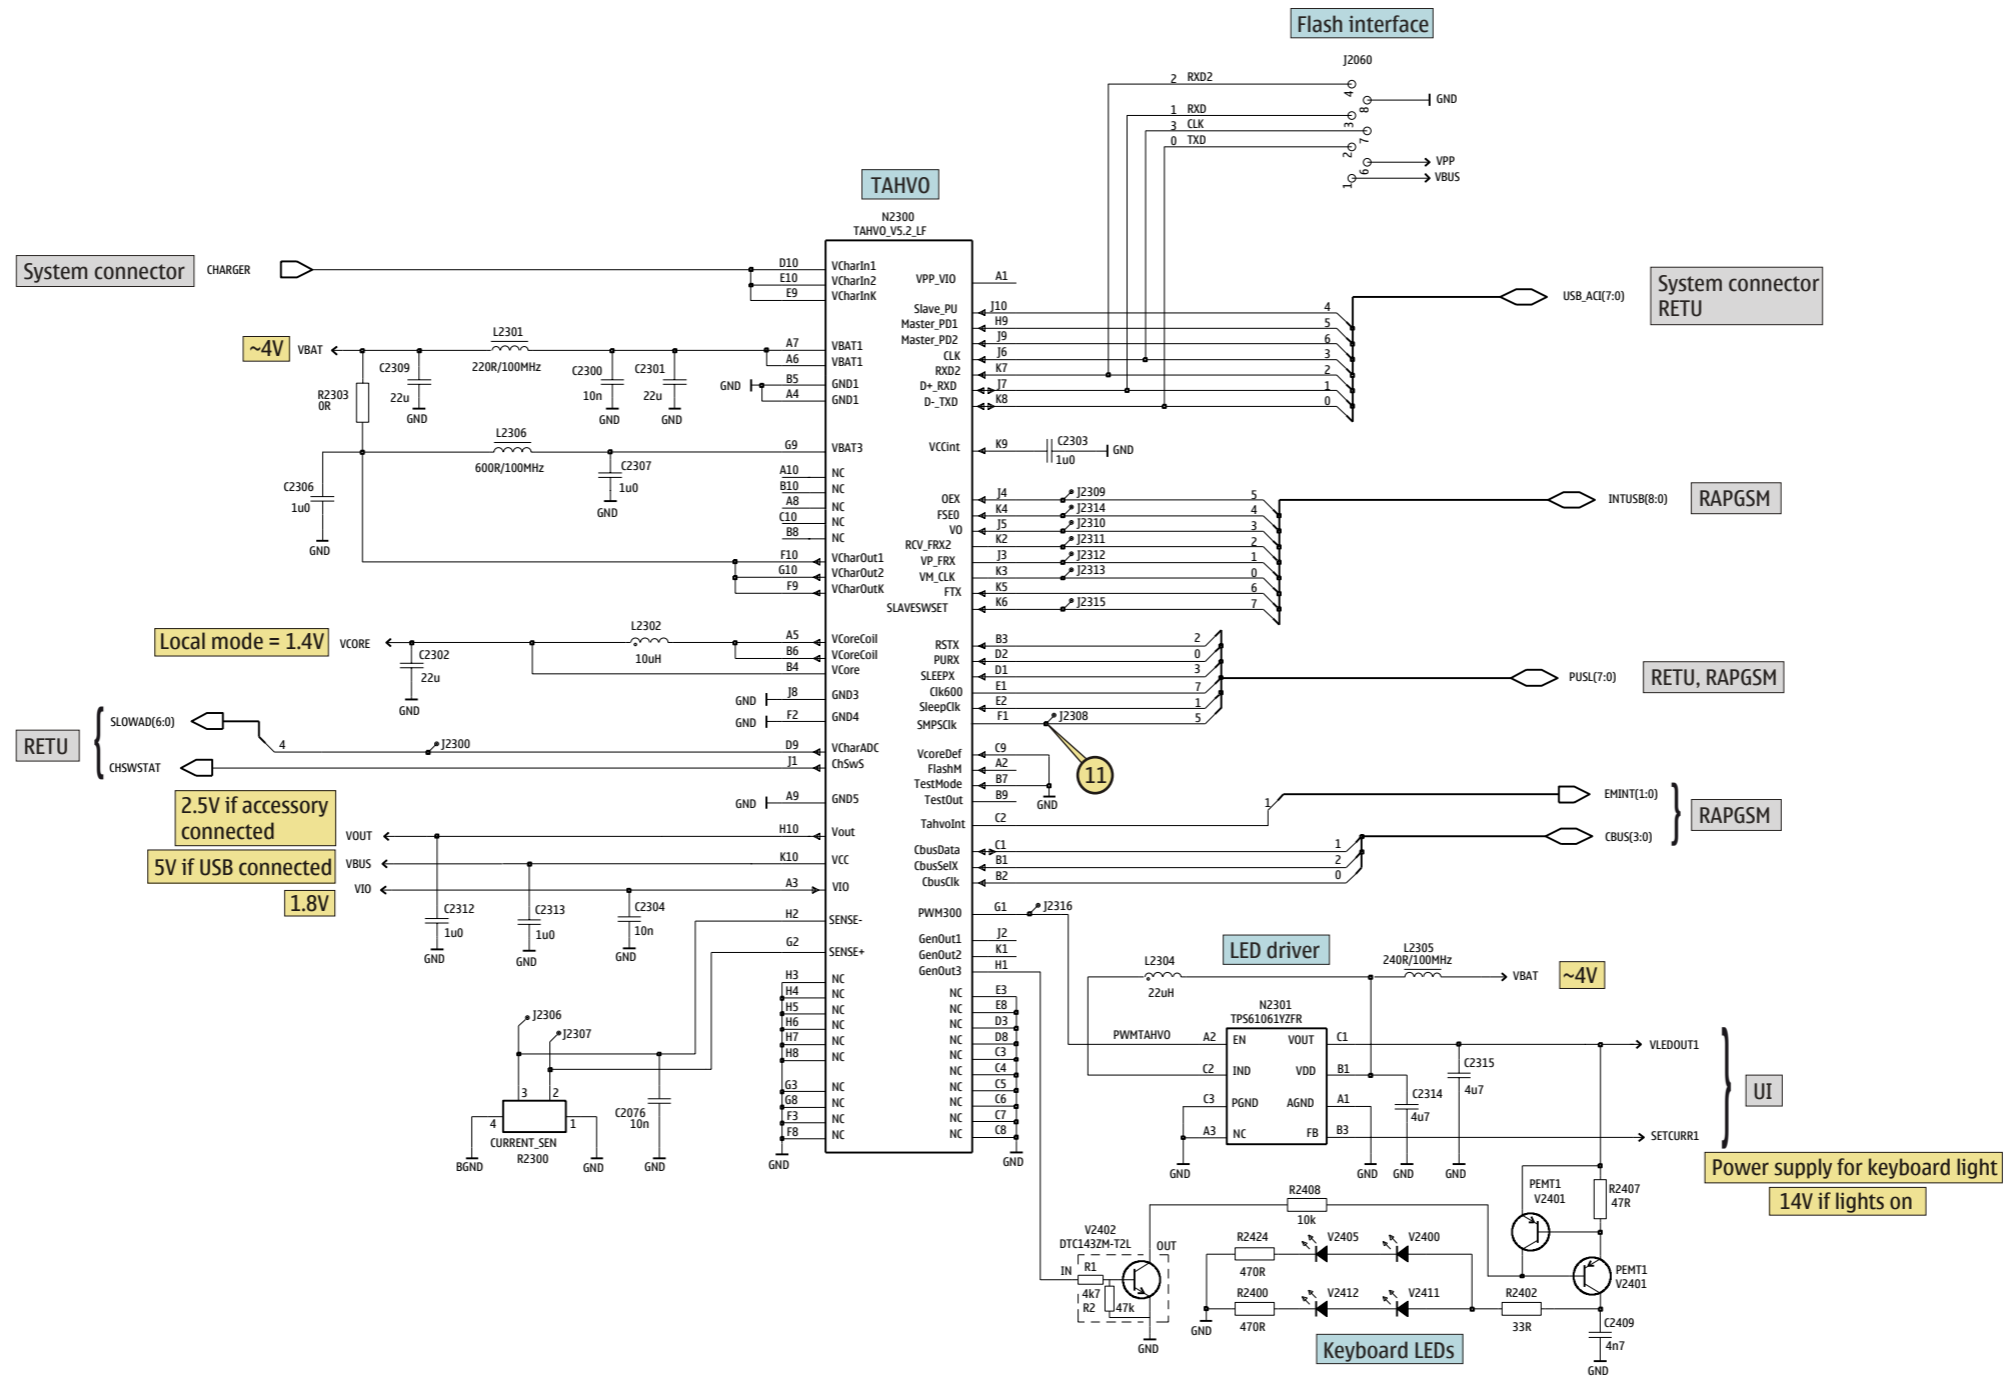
Flash interface

J2060
2 RXD2
4
8
GND
1 RXD
3 CLK
3
7
0 TXD
2
6
VPP
1
5
VBUS

TAHVO
N2300
TAHVO_V5.2_LF

System connector
CHARGER
D10
E10
E9
VCharIn1
VCharIn2
VCharInK
VPP_VIO
A1

~4V
VBAT
L2301
220R/100MHz
C2309
22u
GND
C2300
10n
GND
C2301
22u
GND
R2303
0R
A7
A6
VBAT1
VBAT1
GND
B5
A4
GND1
GND1

Slave_PU
Master_PD1
Master_PD2
CLK
RXD2
D+_RXD
D-_TXD
J10
H9
J9
J6
K7
J7
K8
4
5
6
3
2
1
0
USB_ACI(7:0)
System connector RETU

L2306
600R/100MHz
C2307
1u0
GND
C2306
1u0
GND
G9
VBAT3
VCCint
K9
C2303
1u0
GND

A10
B10
A8
C10
B8
NC
NC
NC
NC
NC
OEX
FSE0
VO
RCV_FRX2
VP_FRX
VM_CLK
FTX
SLAVESWSET
J4
K4
J5
K2
J3
K3
K5
K6
J2309
J2314
J2310
J2311
J2312
J2313
J2315
5
4
3
2
1
0
6
7
INTUSB(8:0)
RAPGSM

F10
G10
F9
VCharOut1
VCharOut2
VCharOutK

Local mode = 1.4V
VCORE
C2302
22u
GND
L2302
10uH
A5
B6
B4
VCoreCoil
VCoreCoil
VCore
RSTX
PURX
SLEEPX
Clk600
SleepClk
SMPSClk
B3
D2
D1
E1
E2
F1
J2308
2
0
3
7
1
5
PUSL(7:0)
RETU, RAPGSM

GND
J8
GND3
GND
F2
GND4
11

RETU
SLOWAD(6:0)
4
J2300
D9
VCharADC
CHSWSTAT
J1
ChSwS
VcoreDef
FlashM
TestMode
TestOut
C9
A2
B7
B9
GND

GND
A9
GND5
1
EMINT(1:0)
RAPGSM
TahvoInt
C2

2.5V if accessory connected
VOUT
H10
Vout
5V if USB connected
VBUS
K10
VCC
1.8V
VIO
A3
VIO
CbusData
CbusSelX
CbusClk
C1
B1
B2
1
2
0
CBUS(3:0)

C2312
1u0
GND
C2313
1u0
GND
C2304
10n
GND
H2
SENSE-
G2
SENSE+
PWM300
G1
J2316
GenOut1
GenOut2
GenOut3
J2
K1
H1

H3
H4
H5
H6
H7
H8
NC
NC
NC
NC
NC
NC
G3
G8
F3
F8
NC
NC
NC
NC
GND
NC
NC
NC
NC
NC
NC
NC
NC
NC
NC
E3
E8
D3
D8
C3
C4
C5
C6
C7
C8
GND

J2306
J2307
3
2
4
1
CURRENT_SEN
R2300
BGND
GND
C2076
10n
GND

LED driver
L2304
22uH
L2305
240R/100MHz
VBAT
~4V
N2301
TPS61061YZFR
PWMTAHVO
A2
EN
VOUT
C1
C2
IND
VDD
B1
C3
PGND
AGND
A1
A3
NC
FB
B3
C2315
4u7
C2314
4u7
GND
GND
GND
GND
VLEDOUT1
SETCURR1
UI
Power supply for keyboard light
14V if lights on

R2408
10k
PEMT1
V2401
R2407
47R
V2402
DTC143ZM-T2L
OUT
IN
R1
4k7
R2
47k
GND
R2424
470R
V2405
V2400
R2400
470R
V2412
V2411
GND
R2402
33R
PEMT1
V2401
C2409
4n7
GND
Keyboard LEDs